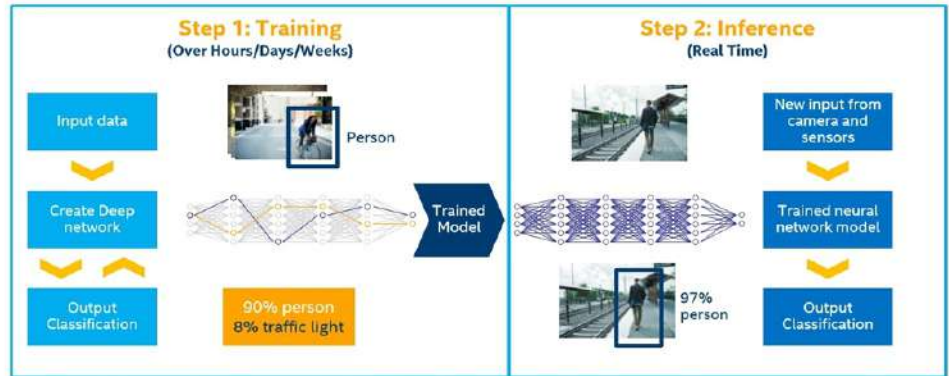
Step 1: Training
(Over Hours/Days/Weeks)

Input data

Create Deep network

Output Classification

Person

90% person
8% traffic light

Trained Model

Step 2: Inference
(Real Time)

New input from camera and sensors

Trained neural network model

Output Classification

97% person